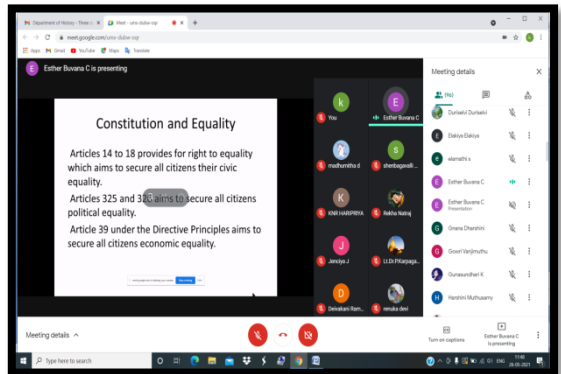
Department of History - Three | Meet - umn-dubw-oqp

meet.google.com/umn-dubw-oqp

Apps Gmail YouTube Maps Translate

Esther Buvana C is presenting

Constitution and Equality

Articles 14 to 18 provides for right to equality which aims to secure all citizens their civic equality.

Articles 325 and 32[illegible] aims to secure all citizens political equality.

Article 39 under the Directive Principles aims to secure all citizens economic equality.

You

Esther Buvana C

madhumitha d

shenbagavalli

KNR HARIPRIYA

Rekha Nataraj

Jenciya J

Lt.Dr.P.Karpaga

Deivakani Ram

renuka devi

Meeting details

(16)

Durisalvi Durisalvi

Elakiya Elakiya

elamathi s

Esther Buvana C

Esther Buvana C
Presentation

Gnana Dharshini

Gowri Vanjimuthu

Gunasundhari K

Harshini Muthusamy

Meeting details

Turn on captions

Esther Buvana C is presenting

Type here to search

ENG

11:40

26-05-2021